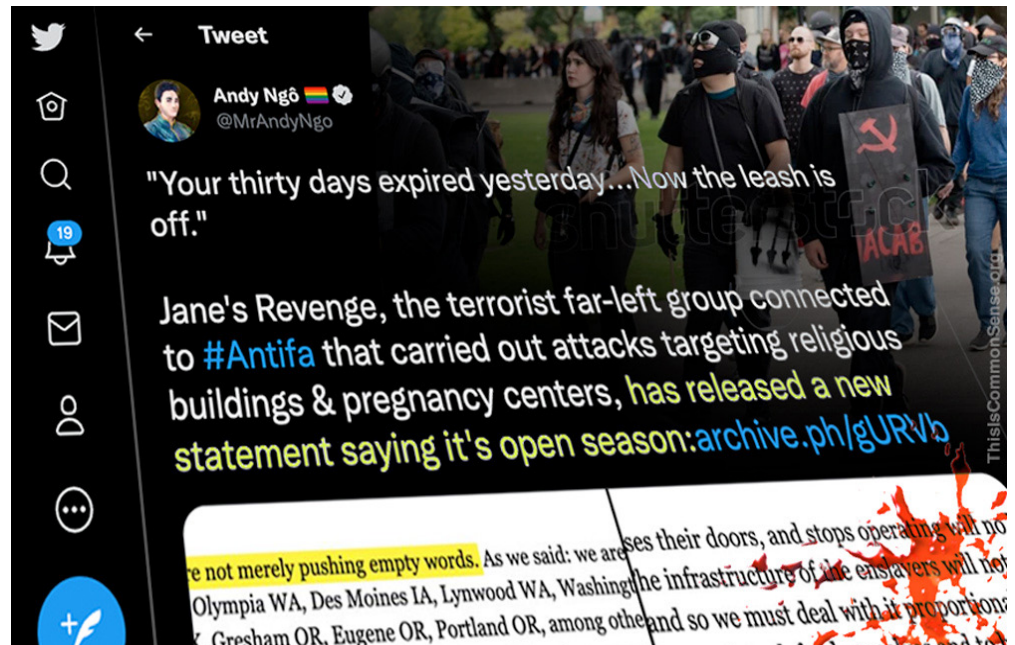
Tweet

19

Andy Ngô
@MrAndyNgo

"Your thirty days expired yesterday...Now the leash is off."

Jane's Revenge, the terrorist far-left group connected to #Antifa that carried out attacks targeting religious buildings & pregnancy centers, has released a new statement saying it's open season:archive.ph/gURVb

shutterstock

ACAB

ThisIsCommonSense.org

re not merely pushing empty words. As we said: we are Olympia WA, Des Moines IA, Lynwood WA, Washing Gresham OR, Eugene OR, Portland OR, among othe

ses their doors, and stops operating will no the infrastructure of the enslavers will no and so we must deal with it proportiona